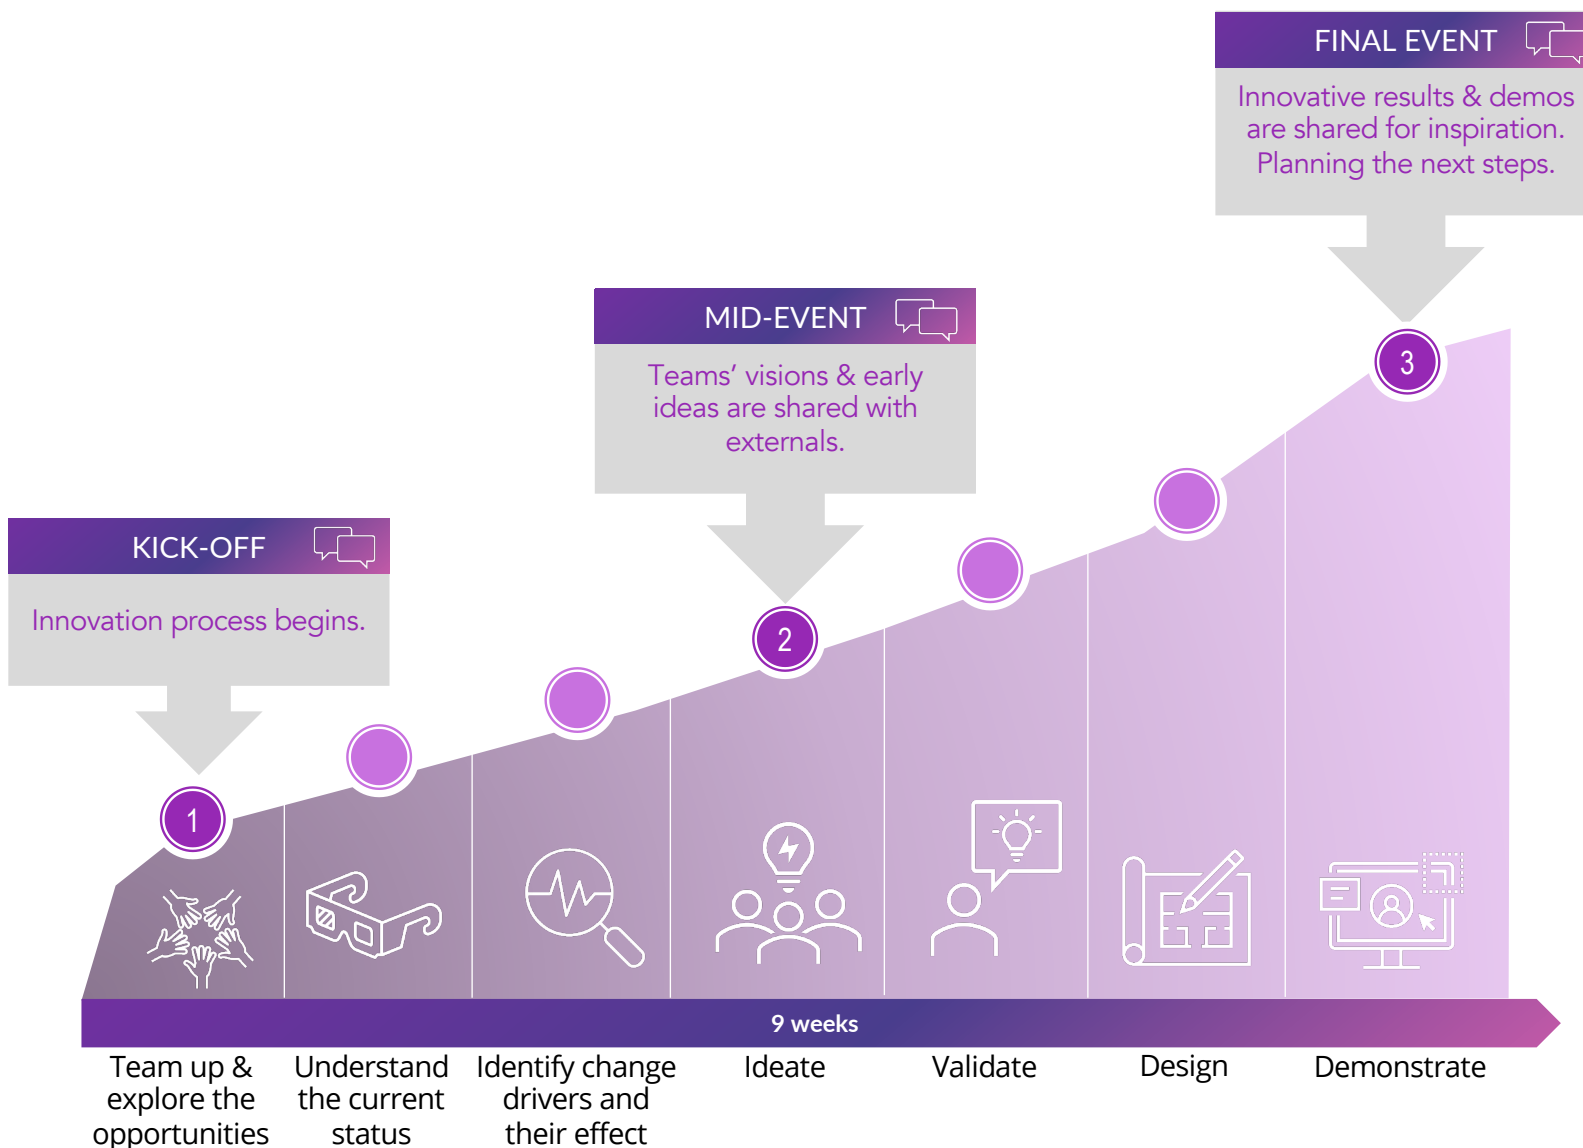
FINAL EVENT

Innovative results & demos are shared for inspiration. Planning the next steps.

MID-EVENT

Teams' visions & early ideas are shared with externals.

KICK-OFF

Innovation process begins.

3

2

1

9 weeks

Team up & explore the opportunities

Understand the current status

Identify change drivers and their effect

Ideate

Validate

Design

Demonstrate